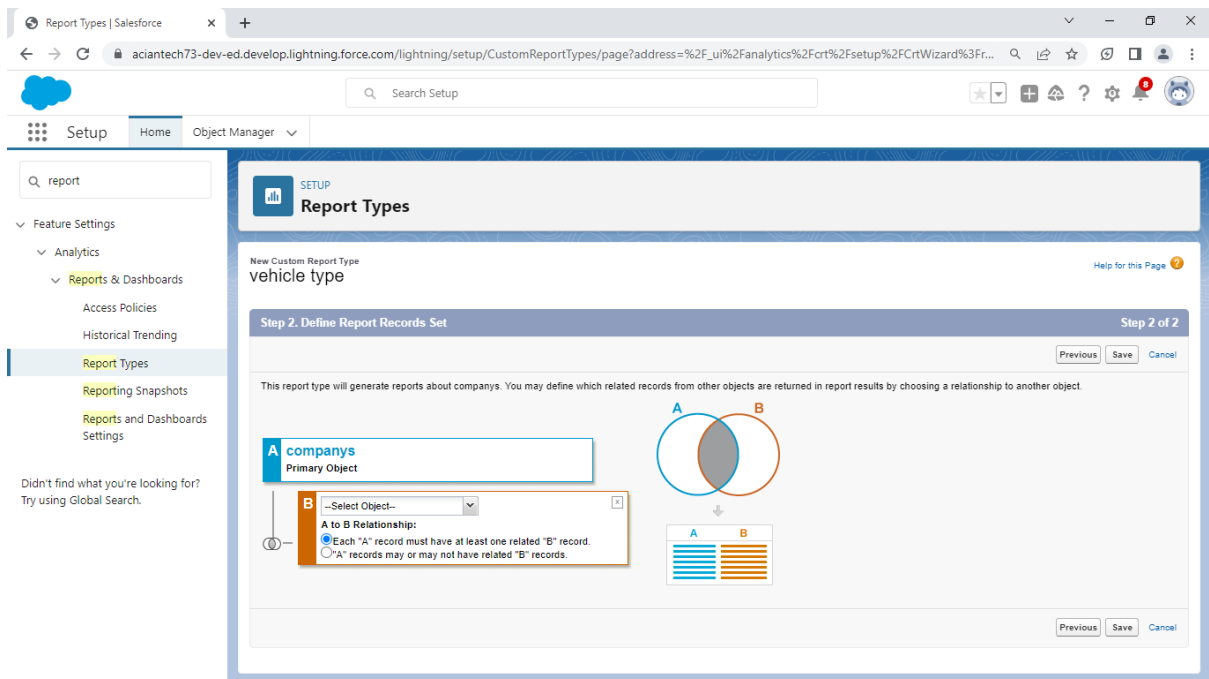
Report Types | Salesforce ×

aciantech73-dev-ed.develop.lightning.force.com/lightning/setup/CustomReportTypes/page?address=%2F_ui%2Fanalytics%2Fcrt%2Fsetup%2FCrtWizard%3Fr...

Search Setup

8

Setup Home Object Manager

report

Feature Settings

Analytics

Reports & Dashboards

Access Policies

Historical Trending

Report Types

Reporting Snapshots

Reports and Dashboards Settings

Didn't find what you're looking for? Try using Global Search.

SETUP

Report Types

New Custom Report Type

vehicle type

Help for this Page

Step 2. Define Report Records Set

Step 2 of 2

Previous Save Cancel

This report type will generate reports about companys. You may define which related records from other objects are returned in report results by choosing a relationship to another object.

A companys

Primary Object

B --Select Object--

A to B Relationship:

Each "A" record must have at least one related "B" record.

"A" records may or may not have related "B" records.

A B

A B

Previous Save Cancel